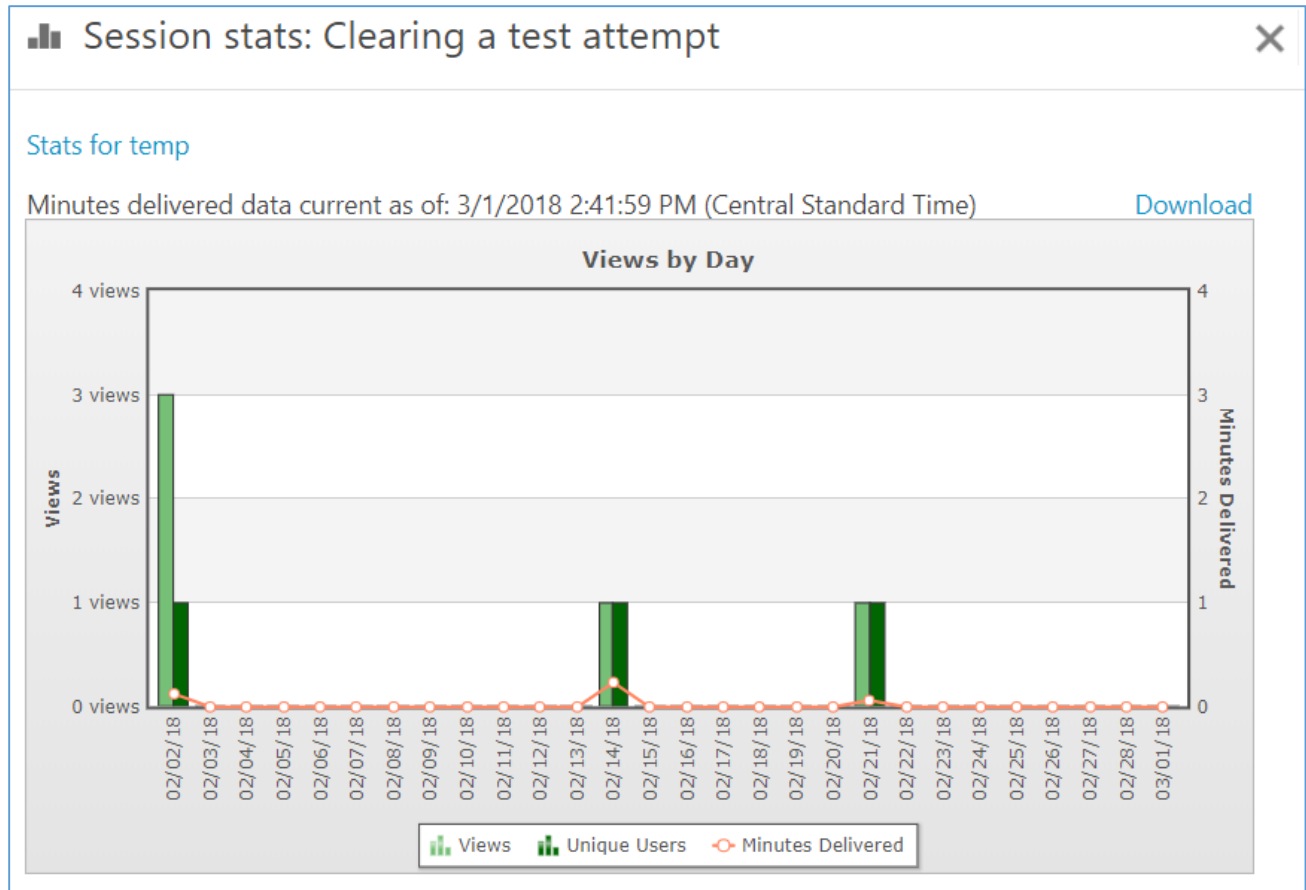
Session stats: Clearing a test attempt

×

Stats for temp

Minutes delivered data current as of: 3/1/2018 2:41:59 PM (Central Standard Time)

Download

Views by Day

4 views
3 views
2 views
1 views
0 views

Views

4
3
2
1
0

Minutes Delivered

02/02/18 02/03/18 02/04/18 02/05/18 02/06/18 02/07/18 02/08/18 02/09/18 02/10/18 02/11/18 02/12/18 02/13/18 02/14/18 02/15/18 02/16/18 02/17/18 02/18/18 02/19/18 02/20/18 02/21/18 02/22/18 02/23/18 02/24/18 02/25/18 02/26/18 02/27/18 02/28/18 03/01/18

Views Unique Users Minutes Delivered